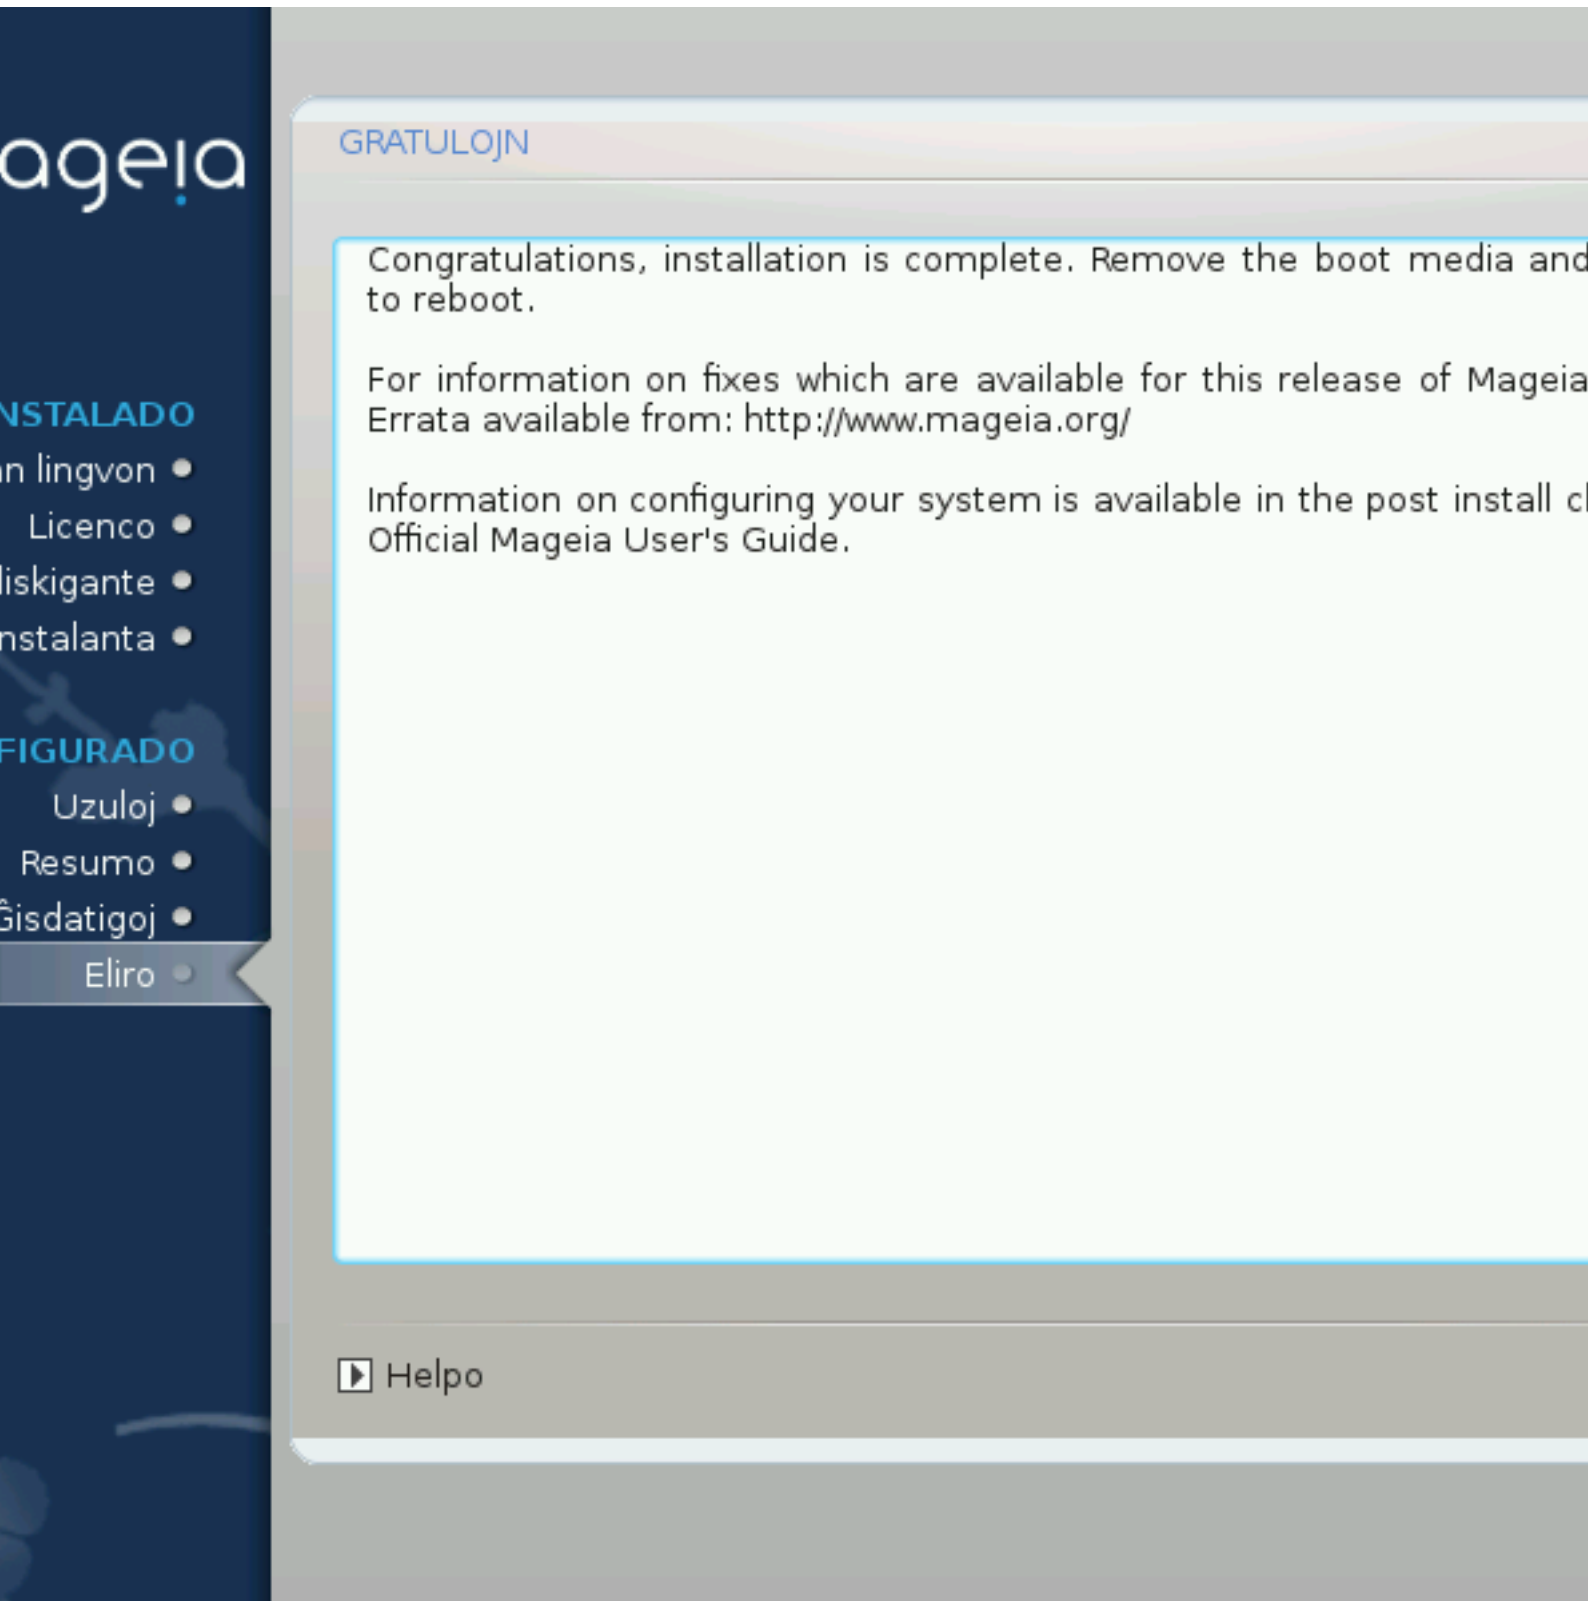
ageia

NSTALADO
n lingvon
Licenco
liskigante
nstalanta

FIGURADO
Uzuloj
Resumo
Ĝisdatigoj
Eliro

GRATULOJN

Congratulations, installation is complete. Remove the boot media and to reboot.

For information on fixes which are available for this release of Mageia Errata available from: http://www.mageia.org/

Information on configuring your system is available in the post install cl Official Mageia User's Guide.

Helpo